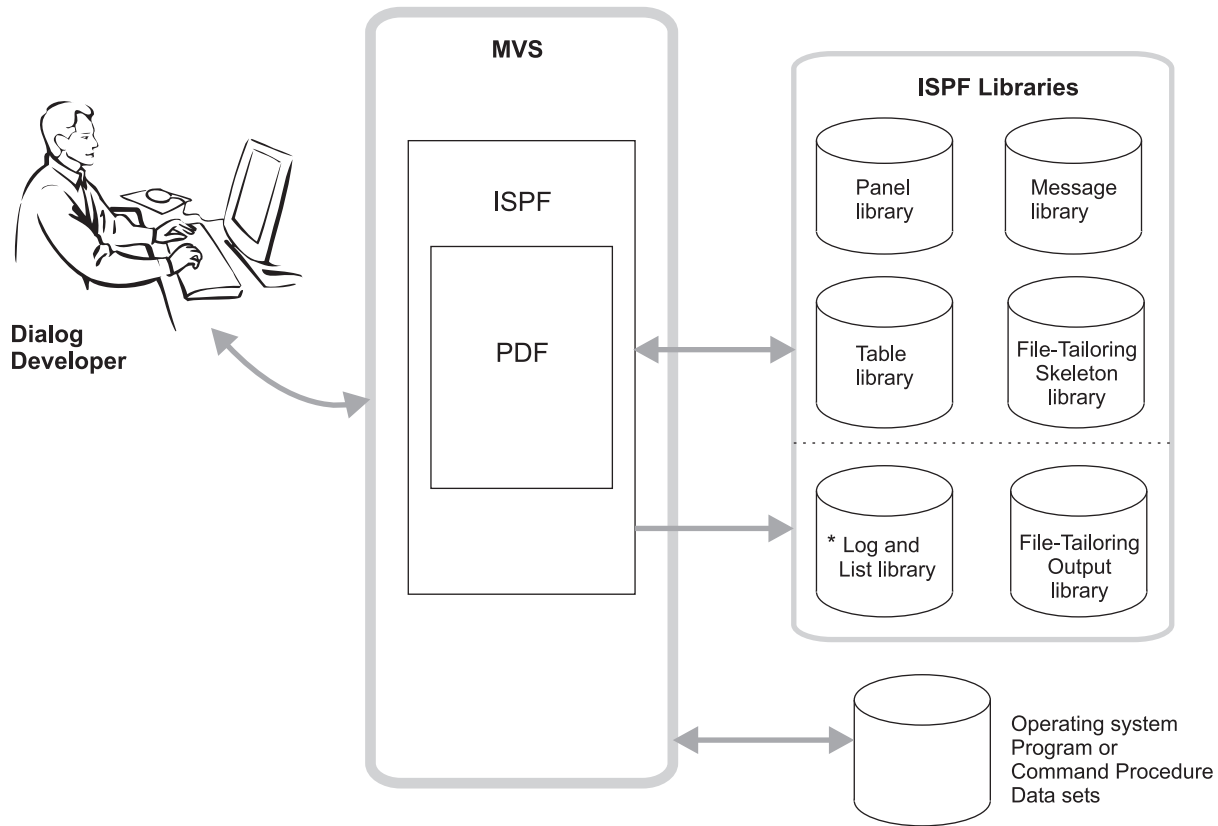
Dialog Developer

MVS

ISPF

PDF

ISPF Libraries

Panel library

Message library

Table library

File-Tailoring Skeleton library

* Log and List library

File-Tailoring Output library

Operating system Program or Command Procedure Data sets